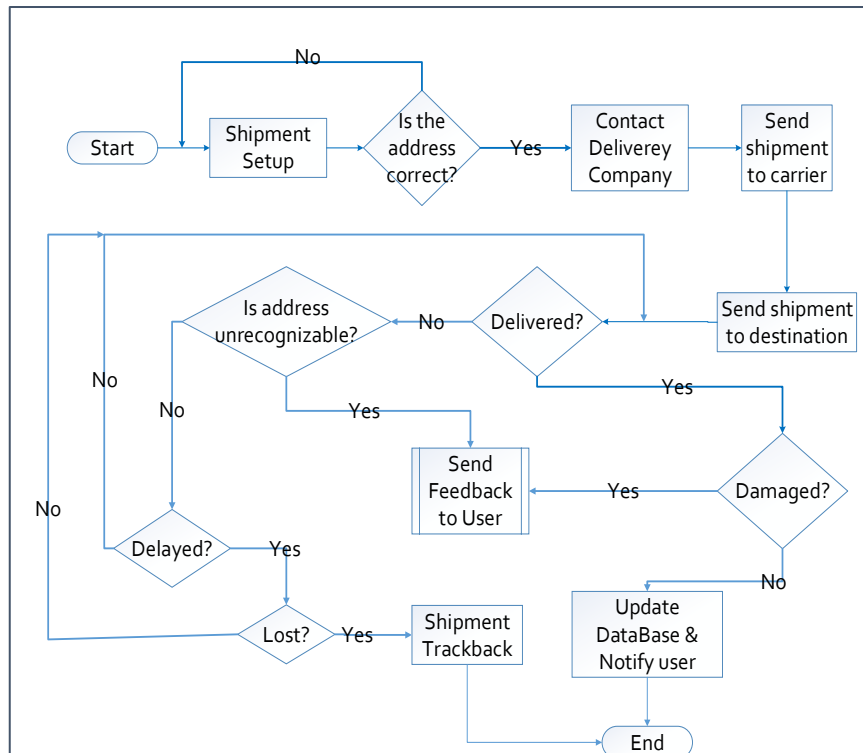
No

Start

Shipment Setup

Is the address correct?

Yes

Contact Deliverey Company

Send shipment to carrier

Send shipment to destination

Delivered?

No

Is address unrecognizable?

No

No

Yes

Yes

Send Feedback to User

Yes

Damaged?

No

Delayed?

Yes

No

Lost?

Yes

Shipment Trackback

Update DataBase & Notify user

End